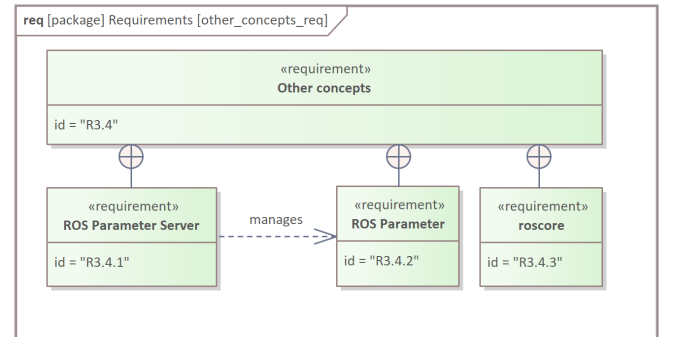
req [package] Requirements [other_concepts_req]

«requirement»
Other concepts

id = "R3.4"

«requirement»
ROS Parameter Server

id = "R3.4.1"

manages

«requirement»
ROS Parameter

id = "R3.4.2"

«requirement»
roscore

id = "R3.4.3"